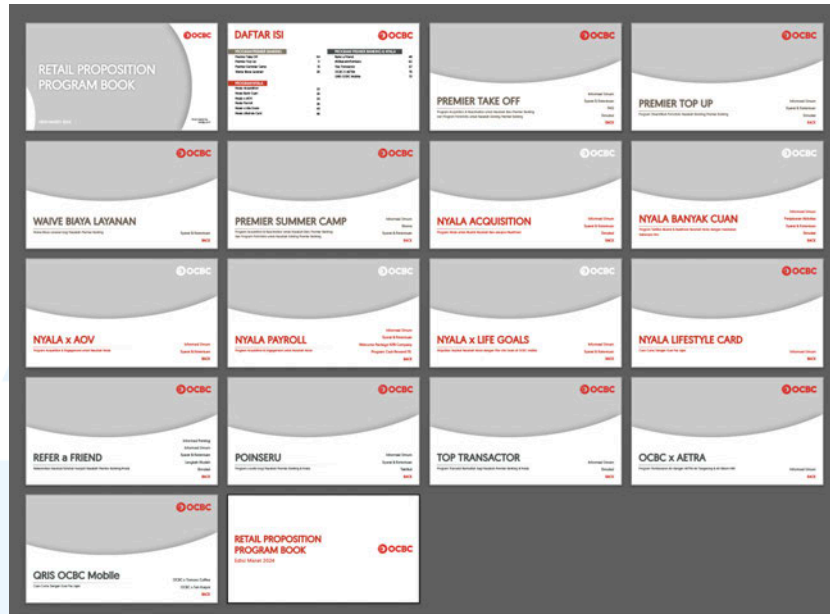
RETAIL PROPOSITION PROGRAM BOOK

OCBC

DAFTAR ISI

OCBC

PREMIER TAKE OFF

OCBC

PREMIER TOP UP

OCBC

WAIVE BIAYA LAYANAN

OCBC

PREMIER SUMMER CAMP

OCBC

NYALA ACQUISITION

OCBC

NYALA BANYAK CUAN

OCBC

NYALA x AOV

OCBC

NYALA PAYROLL

OCBC

NYALA x LIFE GOALS

OCBC

NYALA LIFESTYLE CARD

OCBC

REFER a FRIEND

OCBC

POINSERU

OCBC

TOP TRANSACTOR

OCBC

OCBC x AETRA

OCBC

QRIS OCBC Mobile

OCBC

RETAIL PROPOSITION PROGRAM BOOK

Edisi Maret 2024

OCBC